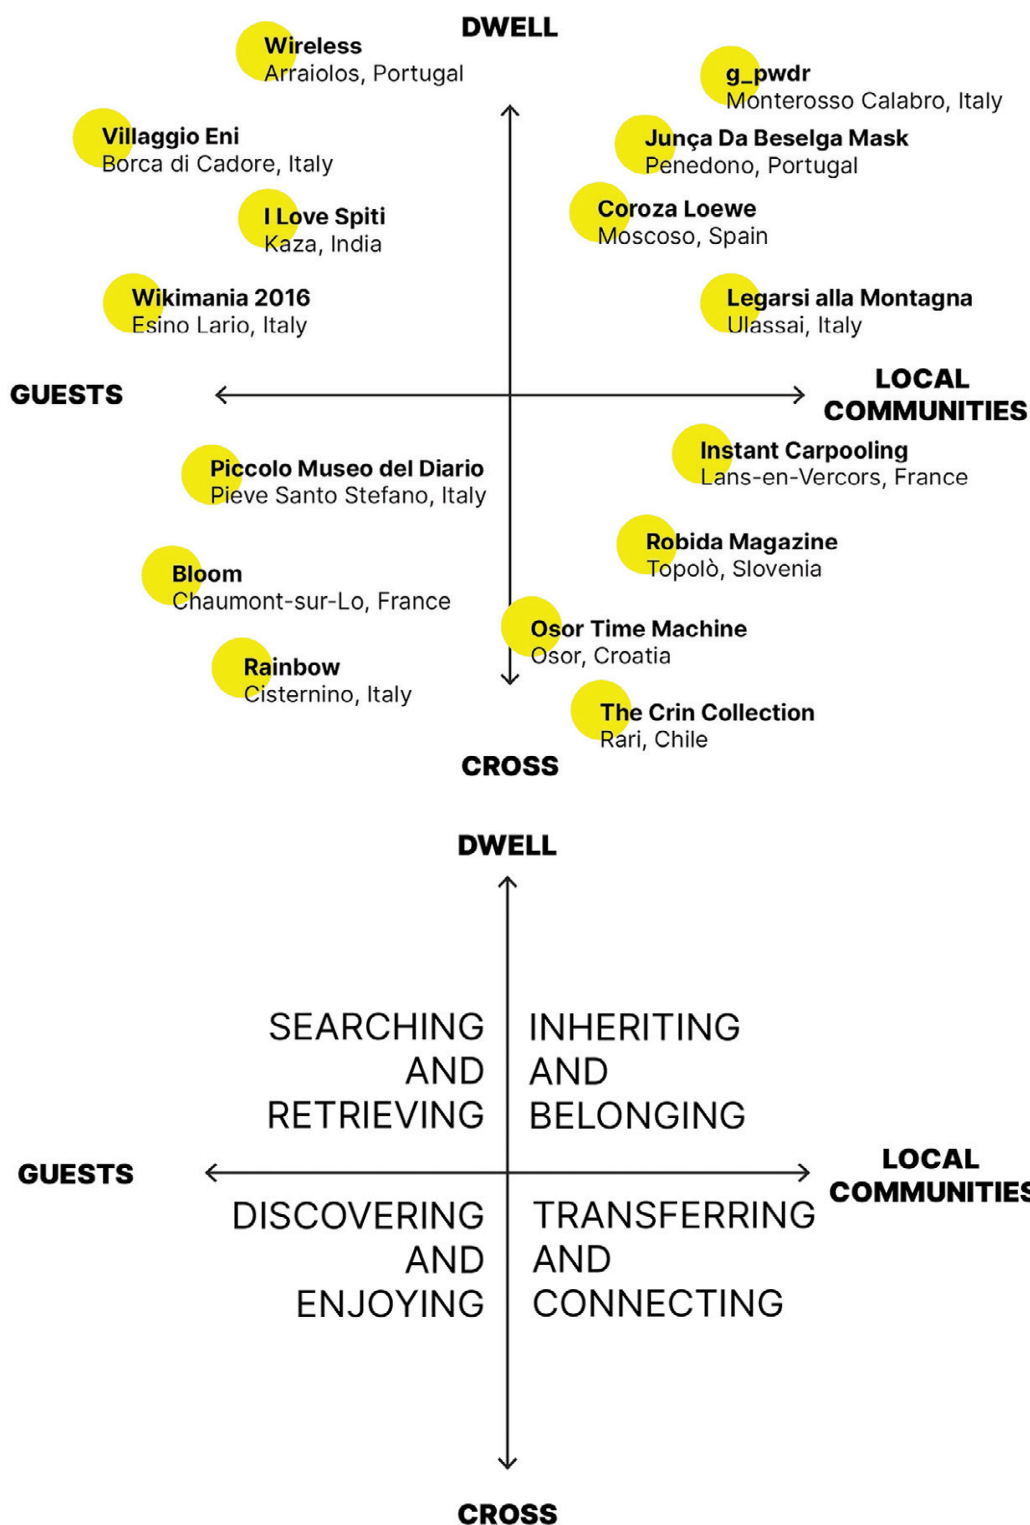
DWELL

Wireless
Arraiolos, Portugal

g_pwdr
Monterosso Calabro, Italy

Villaggio Eni
Borca di Cadore, Italy

Junça Da Beselga Mask
Penedono, Portugal

I Love Spiti
Kaza, India

Coroza Loewe
Moscoso, Spain

Wikimania 2016
Esino Lario, Italy

Legarsi alla Montagna
Ulassai, Italy

GUESTS

LOCAL COMMUNITIES

Instant Carpooling
Lans-en-Vercors, France

Piccolo Museo del Diario
Pieve Santo Stefano, Italy

Robida Magazine
Topolò, Slovenia

Bloom
Chaumont-sur-Lo, France

Osor Time Machine
Osor, Croatia

Rainbow
Cisternino, Italy

The Crin Collection
Rari, Chile

CROSS

DWELL

SEARCHING AND RETRIEVING

INHERITING AND BELONGING

GUESTS

LOCAL COMMUNITIES

DISCOVERING AND ENJOYING

TRANSFERRING AND CONNECTING

CROSS